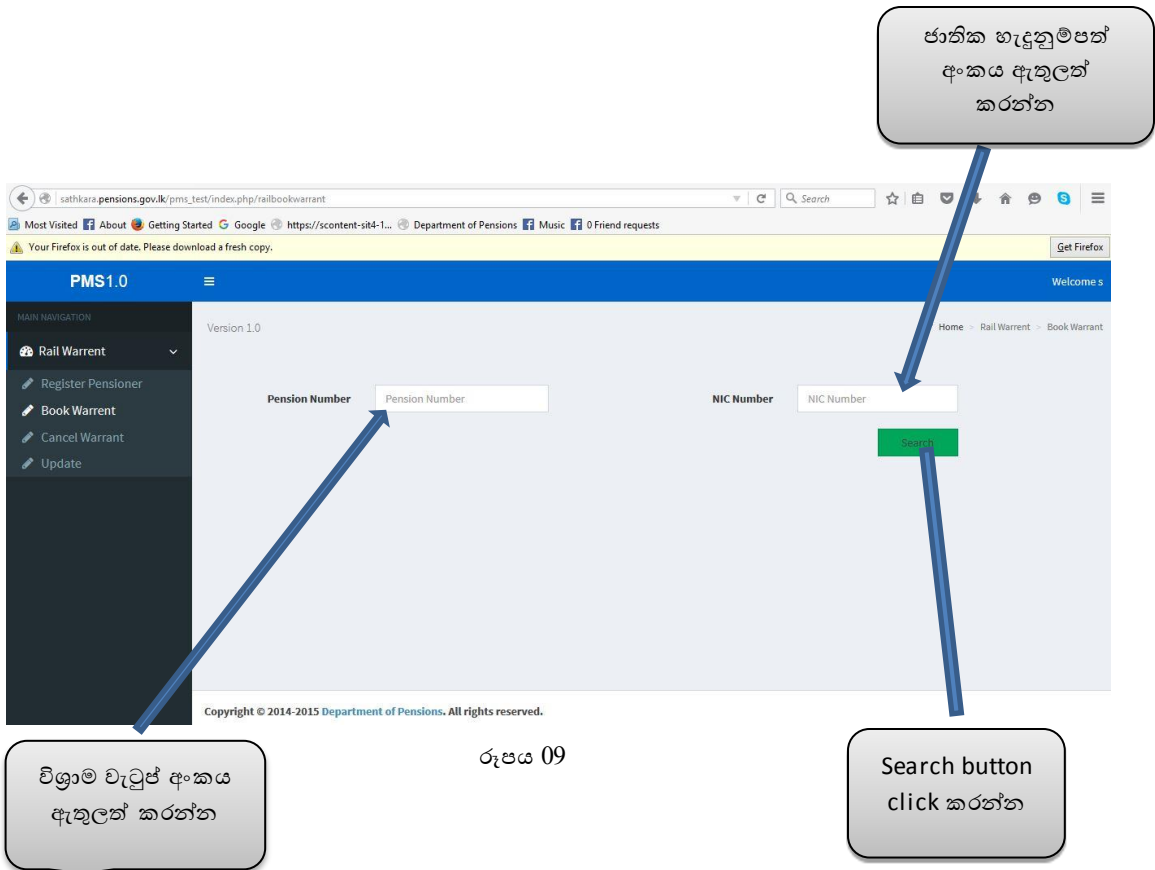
ජාතික හැදුනුම්පත් අංකය ඇතුලත් කරන්න

sathkara.pensions.gov.lk/pms_test/index.php/railbookwarrant

Search

Most Visited About Getting Started Google https://scontent-sit4-1... Department of Pensions Music 0 Friend requests

Your Firefox is out of date. Please download a fresh copy.

Get Firefox

PMS1.0

Welcome s

MAIN NAVIGATION

Rail Warrent

Register Pensioner

Book Warrent

Cancel Warrant

Update

Version 1.0

Home > Rail Warrent > Book Warrant

Pension Number

Pension Number

NIC Number

NIC Number

Search

Copyright © 2014-2015 Department of Pensions. All rights reserved.

විශ්‍රාම වැටුප් අංකය ඇතුලත් කරන්න

රූපය 09

Search button click කරන්න